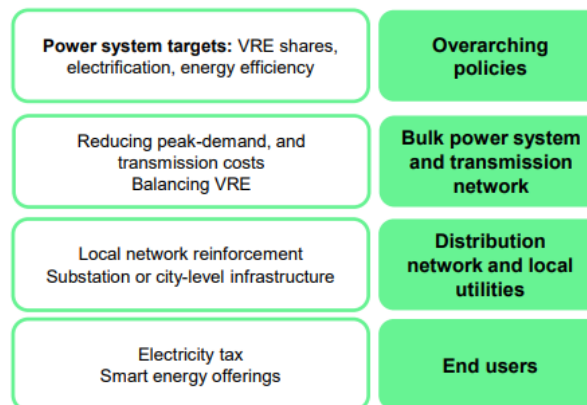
**Power system targets:** VRE shares, electrification, energy efficiency

**Overarching policies**

Reducing peak-demand, and transmission costs
Balancing VRE

**Bulk power system and transmission network**

Local network reinforcement
Substation or city-level infrastructure

**Distribution network and local utilities**

Electricity tax
Smart energy offerings

**End users**